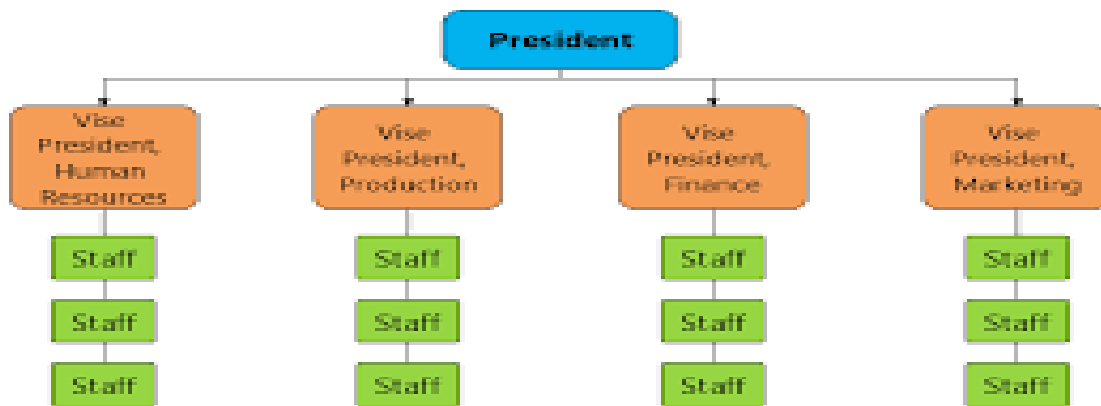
President

Vise President, Human Resources

Staff

Staff

Staff

Vise President, Production

Staff

Staff

Staff

Vise President, Finance

Staff

Staff

Staff

Vise President, Marketing

Staff

Staff

Staff